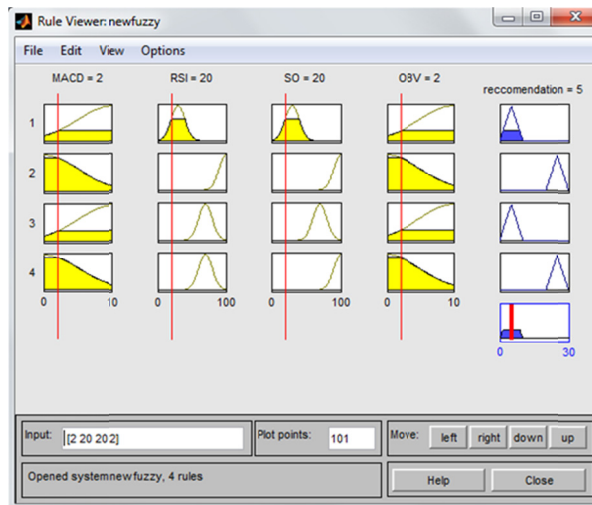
Rule Viewer: newfuzzy

File Edit View Options

MACD = 2
RSI = 20
SO = 20
OBV = 2
reccomendation = 5

1
2
3
4

0 10
0 100
0 100
0 10
0 30

Input: [2 20 20 2]
Plot points: 101
Move: left right down up

Opened system newfuzzy, 4 rules
Help Close